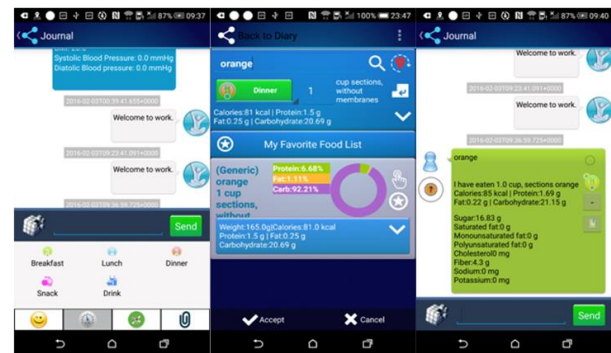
87% 09:37

Journal

Systolic Blood Pressure: 0.0 mmHg
Diatolic Blood pressure: 0.0 mmHg

2016-02-03T09:39:41.635+0000

Welcome to work.

2016-02-03T09:23:41.091+0000

Welcome to work.

Send

Breakfast

Lunch

Dinner

Snack

Drink

100% 23:47

Back to Diary

orange

Dinner

1

cup sections, without membranes

Calories:81 kcal | Protein:1.5 g
Fat:0.25 g | Carbohydrate:20.69 g

My Favorite Food List

(Generic) orange 1 cup sections, without

Protein:6.68%
Fat:1.11%
Carb:92.21%

Weight:165.0g|Calories:81.0 kcal
Protein:1.5 g | Fat:0.25 g
Carbohydrate:20.69 g

Accept

Cancel

87% 09:40

Journal

Welcome to work.

2016-02-03T09:23:41.091+0000

Welcome to work.

orange

I have eaten 1.0 cup, sections orange
Calories:85 kcal | Protein:1.69 g
Fat:0.22 g | Carbohydrate:21.15 g

Sugar:16.83 g
Saturated fat:0 g
Monounsaturated fat:0 g
Polyunsaturated fat:0 g
Cholesterol:0 mg
Fiber:4.3 g
Sodium:0 mg
Potassium:0 mg

Send